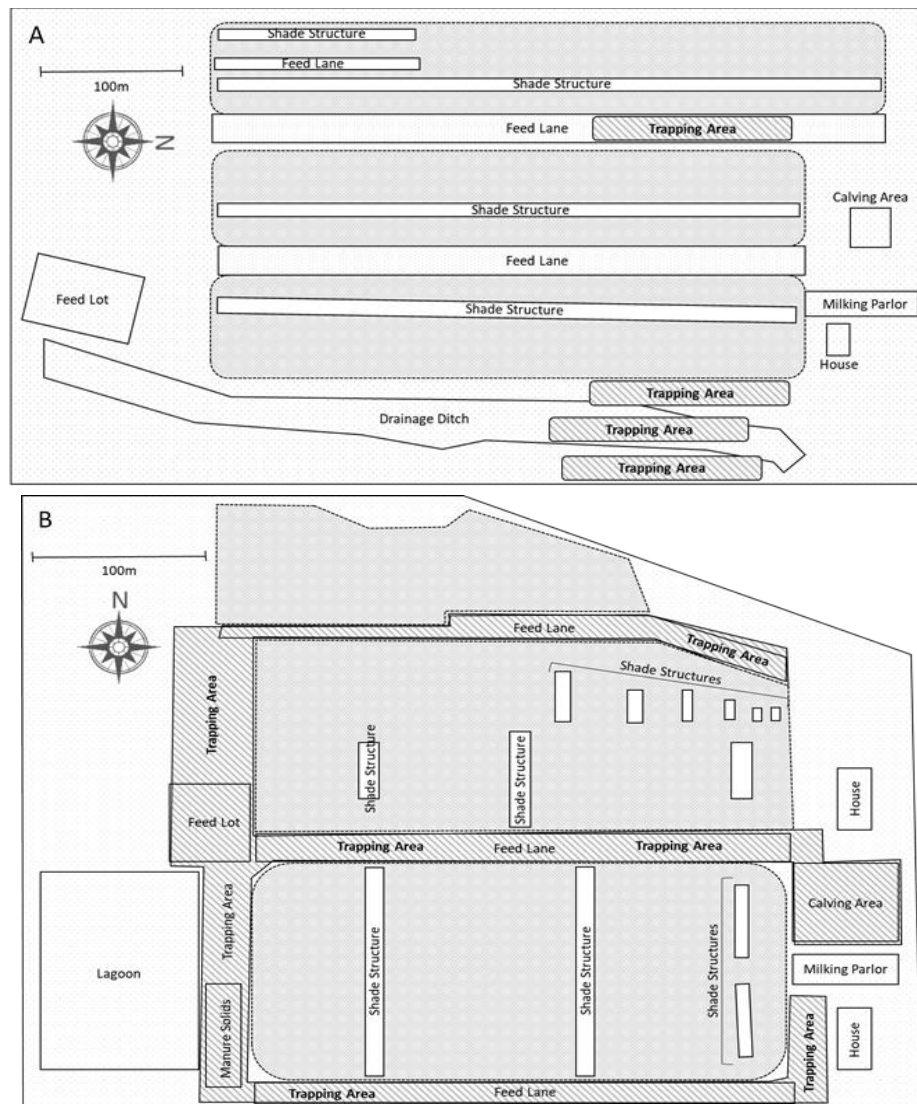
A

100m

N

Shade Structure

Feed Lane

Shade Structure

Feed Lane

Trapping Area

Shade Structure

Calving Area

Feed Lane

Feed Lot

Shade Structure

Milking Parlor

House

Trapping Area

Drainage Ditch

Trapping Area

Trapping Area

B

100m

N

Feed Lane

Trapping Area

Shade Structures

Trapping Area

Shade Structure

Shade Structure

House

Feed Lot

Trapping Area

Feed Lane

Trapping Area

Trapping Area

Calving Area

Lagoon

Shade Structure

Shade Structure

Shade Structures

Milking Parlor

Manure Solids

Trapping Area

House

Trapping Area

Feed Lane